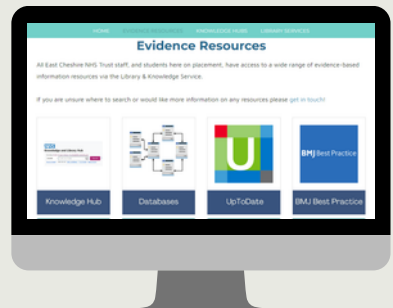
HOME EVIDENCE RESOURCES KNOWLEDGE HUBS LIBRARY SERVICES

Evidence Resources

All East Cheshire NHS Trust staff, and students here on placement, have access to a wide range of evidence-based information resources via the Library & Knowledge Service.

If you are unsure where to search or would like more information on any resources please get in touch!

Knowledge Hub

Databases

UpToDate

BMJ Best Practice

BMJ Best Practice